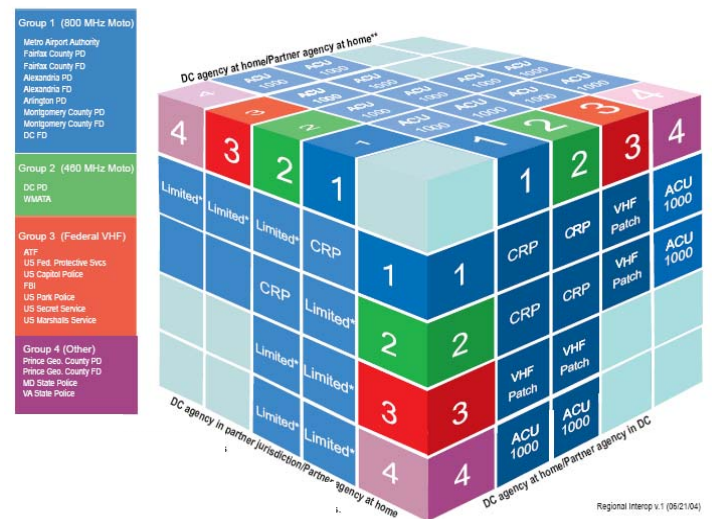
Group 1 (800 MHz Moto)
Metro Airport Authority
Fairfax County PD
Fairfax County FD
Alexandria PD
Alexandria FD
Arlington PD
Montgomery County PD
Montgomery County FD
DC FD

Group 2 (460 MHz Moto)
DC PD
WMATA

Group 3 (Federal VHF)
ATF
US Fed. Protective Svcs
US Capitol Police
FBI
US Park Police
US Secret Service
US Marshalls Service

Group 4 (Other)
Prince Geo. County PD
Prince Geo. County FD
MD State Police
VA State Police

DC agency at home/Partner agency at home**

ACU 1000
ACU 1000
ACU 1000
ACU 1000
ACU 1000
ACU 1000
ACU 1000
ACU 1000
ACU 1000
ACU 1000

4 3 2 1
1 2 3 4

4 3 2 1
Limited* Limited* Limited* CRP
CRP Limited*
Limited* Limited*
Limited* Limited*

1 1
2 2
3 3
4 4

1 2 3 4
CRP CRP VHF Patch ACU 1000
CRP CRP VHF Patch ACU 1000
CRP VHF Patch
VHF Patch ACU 1000
ACU 1000

DC agency in partner jurisdiction/Partner agency at home

DC agency at home/Partner agency in DC

Regional Interop v.1 (05/21/04)